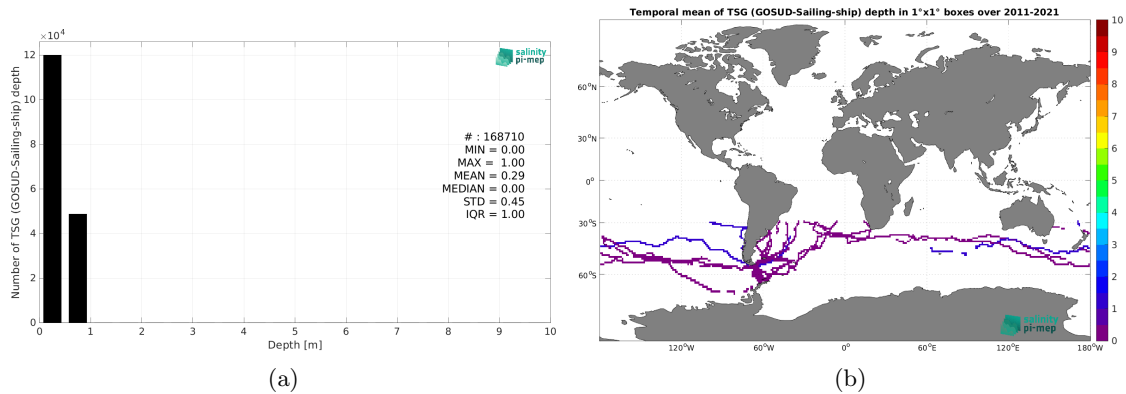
$\times 10^4$

12
10
8
6
4
2
0

Number of TSG (GOSUD-Sailing-ship) depth

salinity pi-mep

# : 168710
MIN = 0.00
MAX = 1.00
MEAN = 0.29
MEDIAN = 0.00
STD = 0.45
IQR = 1.00

0 1 2 3 4 5 6 7 8 9 10

Depth [m]

(a)

Temporal mean of TSG (GOSUD-Sailing-ship) depth in 1°x1° boxes over 2011-2021

$60^oN$
$30^oN$
$0^o$
$30^oS$
$60^oS$

$120^oW$ $60^oW$ $0^o$ $60^oE$ $120^oE$ $180^oW$

salinity pi-mep

10
9
8
7
6
5
4
3
2
1
0

(b)